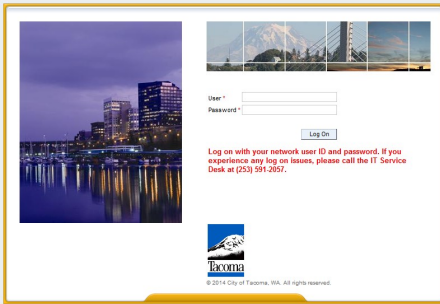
User *
Password *

Log On

Log on with your network user ID and password. If you experience any log on issues, please call the IT Service Desk at (253) 591-2057.

Tacoma

© 2014 City of Tacoma, WA. All rights reserved.